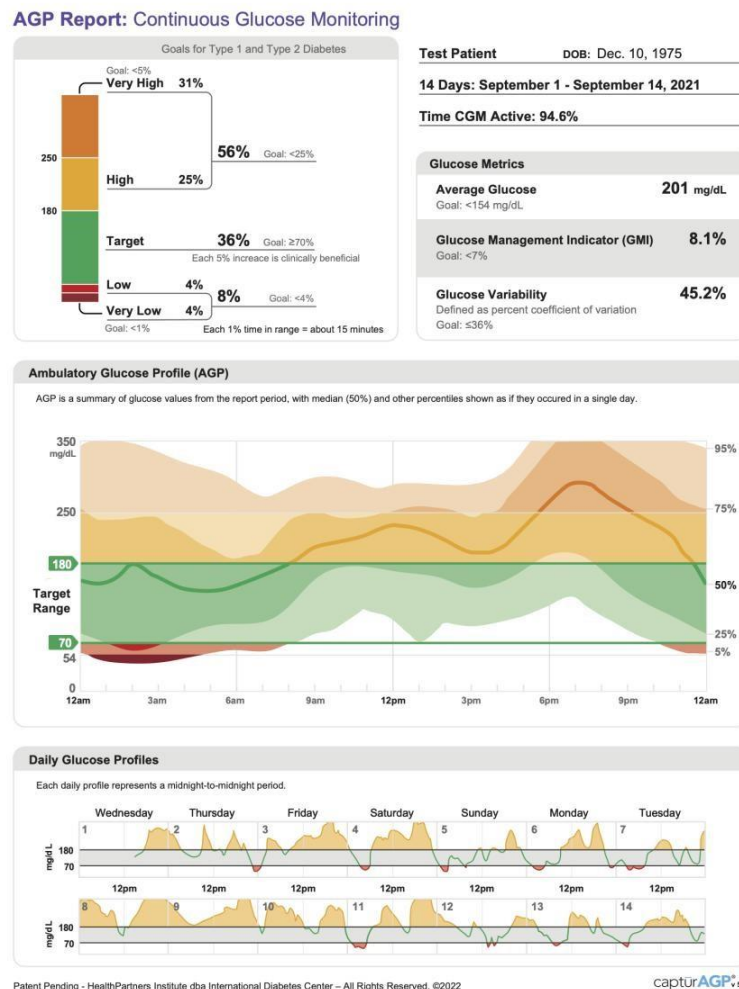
AGP Report: Continuous Glucose Monitoring

Goals for Type 1 and Type 2 Diabetes

Goal: <5%
Very High 31%

250

56% Goal: <25%

High 25%

180

Target 36% Goal: ≥70%
Each 5% increace is clinically beneficial

Low 4%
8% Goal: <4%
Very Low 4%
Goal: <1%
Each 1% time in range = about 15 minutes

Test Patient DOB: Dec. 10, 1975

14 Days: September 1 - September 14, 2021

Time CGM Active: 94.6%

Glucose Metrics

Average Glucose 201 mg/dL
Goal: <154 mg/dL

Glucose Management Indicator (GMI) 8.1%
Goal: <7%

Glucose Variability 45.2%
Defined as percent coefficient of variation
Goal: ≤36%

Ambulatory Glucose Profile (AGP)

AGP is a summary of glucose values from the report period, with median (50%) and other percentiles shown as if they occured in a single day.

350 mg/dL
250
180
Target Range
70
54
0
12am 3am 6am 9am 12pm 3pm 6pm 9pm 12am
95%
75%
50%
25%
5%

Daily Glucose Profiles

Each daily profile represents a midnight-to-midnight period.

Wednesday Thursday Friday Saturday Sunday Monday Tuesday
1 2 3 4 5 6 7
mg/dL 180 70
12pm 12pm 12pm 12pm 12pm 12pm 12pm
8 9 10 11 12 13 14
mg/dL 180 70

Patent Pending - HealthPartners Institute dba International Diabetes Center – All Rights Reserved. ©2022

captūrAGP